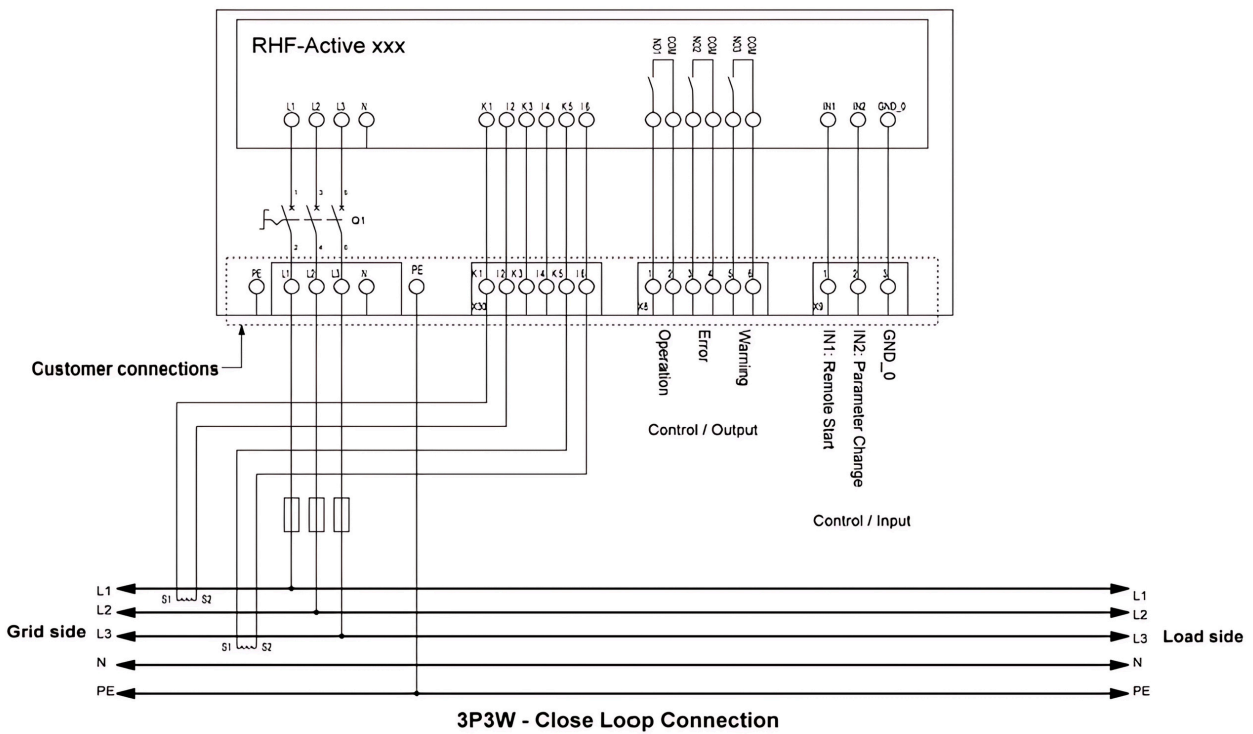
RHF-Active xxx

L1 L2 L3 N

K1 l2 K3 l4 K5 l6

NO1 COM NO2 COM NO3 COM

IN1 IN2 GND_0

1 3 5

Q1

2 4 6

PE L1 L2 L3 N

PE

K1 l2 K3 l4 K5 l6

X30

1 2 3 4 5 6

X8

1 2 3

X9

Customer connections

Operation

Error

Warning

Control / Output

IN1: Remote Start

IN2: Parameter Change

GND_0

Control / Input

L1

S1 S2

L2

Grid side L3

S1 S2

N

PE

L1

L2

L3 Load side

N

PE

3P3W - Close Loop Connection